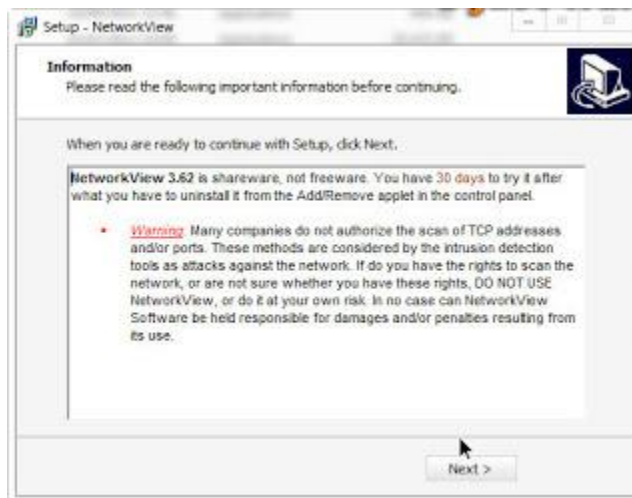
Setup - NetworkView

Information
Please read the following important information before continuing.

When you are ready to continue with Setup, click Next.

NetworkView 3.62 is shareware, not freeware. You have 30 days to try it after what you have to uninstall it from the Add/Remove applet in the control panel.

• Warning: Many companies do not authorize the scan of TCP addresses and/or ports. These methods are considered by the intrusion detection tools as attacks against the network. If do you have the rights to scan the network, or are not sure whether you have these rights, DO NOT USE NetworkView, or do it at your own risk. In no case can NetworkView Software be held responsible for damages and/or penalties resulting from its use.

Next >